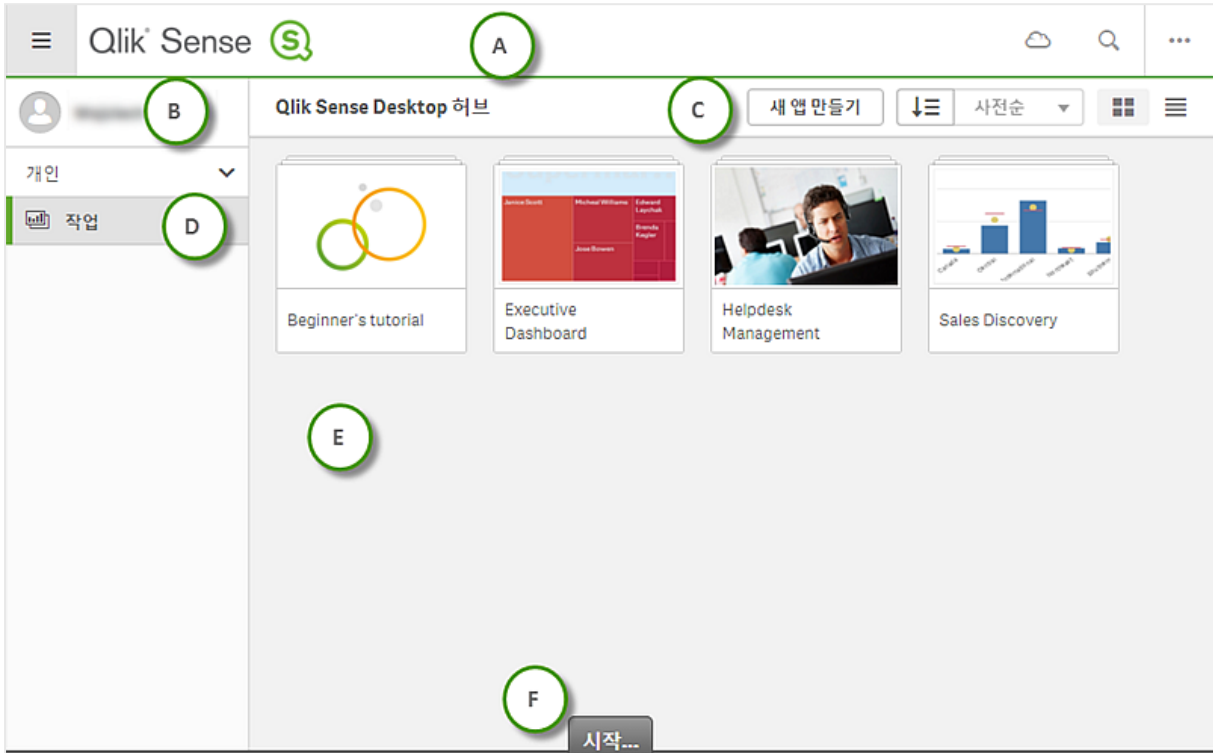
Qlik Sense

A

B

Qlik Sense Desktop 허브

C

새 앱 만들기

사전순

개인

작업

D

Janice Scott

Micheal Williams

Edward Laychak

Brenda Kegler

Jose Bowen

Beginner's tutorial

Executive Dashboard

Helpdesk Management

Sales Discovery

E

F

시작...